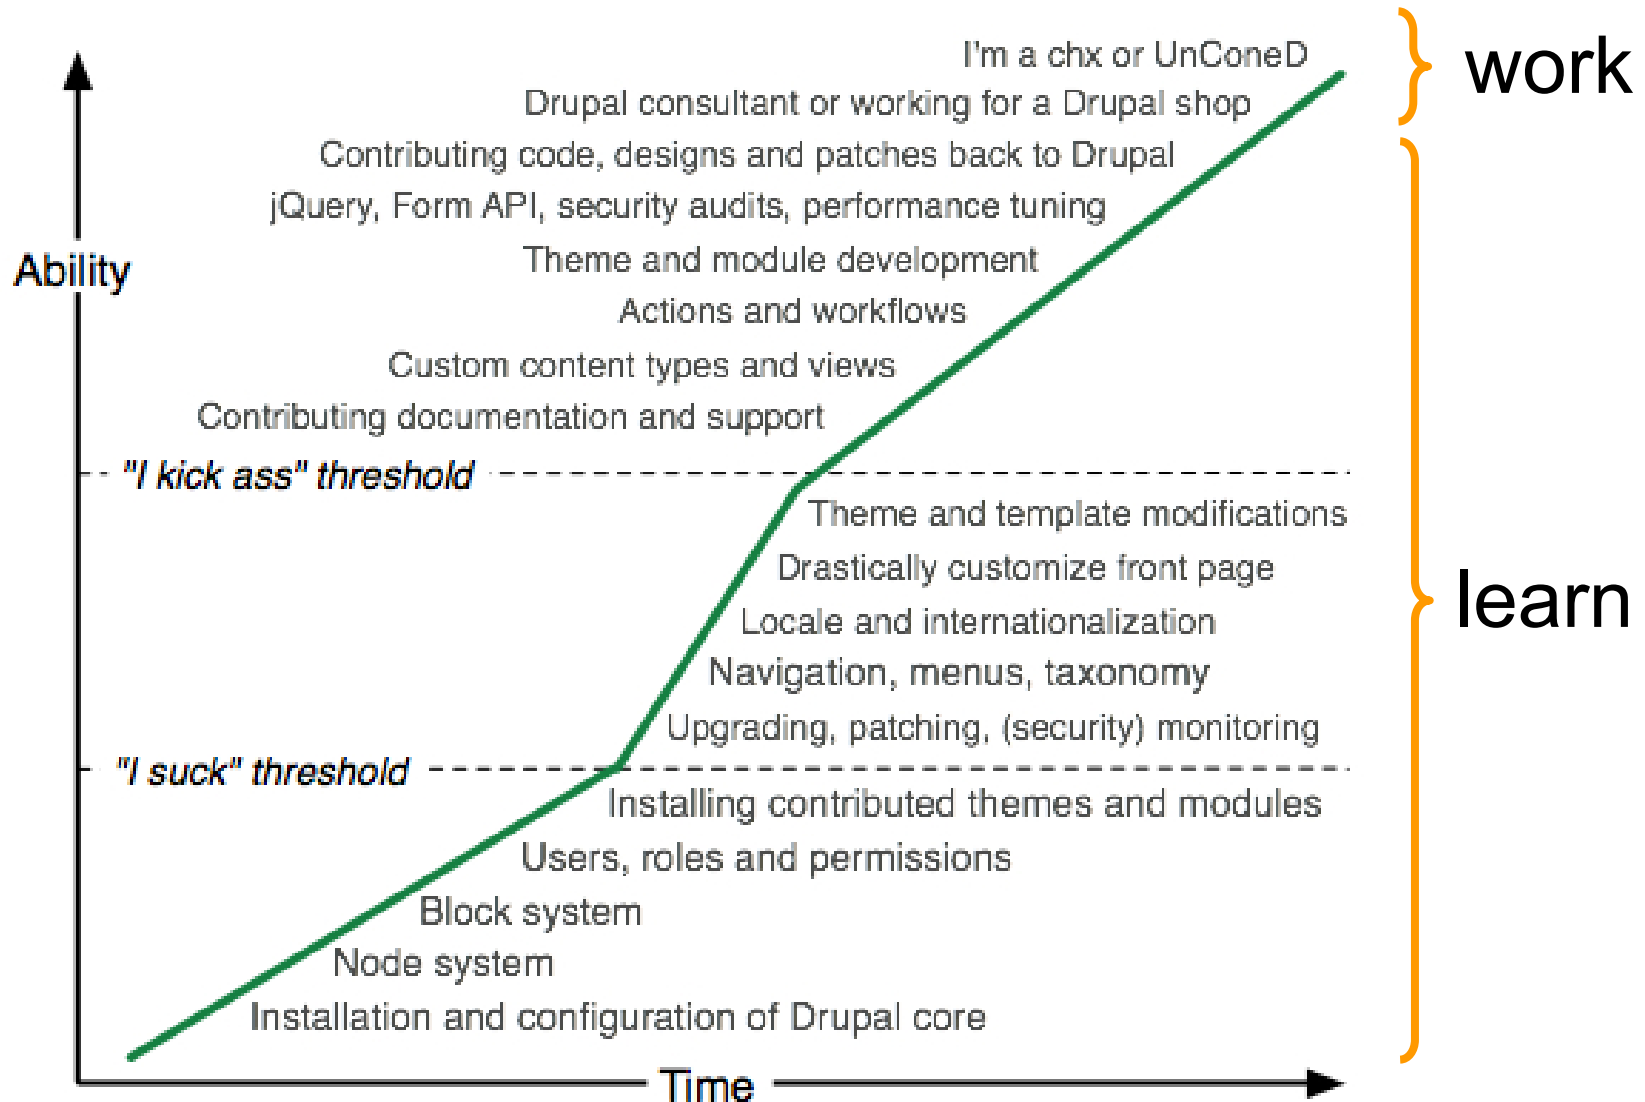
I'm a chx or UnConeD
Drupal consultant or working for a Drupal shop
Contributing code, designs and patches back to Drupal
jQuery, Form API, security audits, performance tuning
Theme and module development
Actions and workflows
Custom content types and views
Contributing documentation and support

work

Ability

"I kick ass" threshold

Theme and template modifications
Drastically customize front page
Locale and internationalization
Navigation, menus, taxonomy
Upgrading, patching, (security) monitoring

learn

"I suck" threshold

Installing contributed themes and modules
Users, roles and permissions
Block system
Node system
Installation and configuration of Drupal core

Time